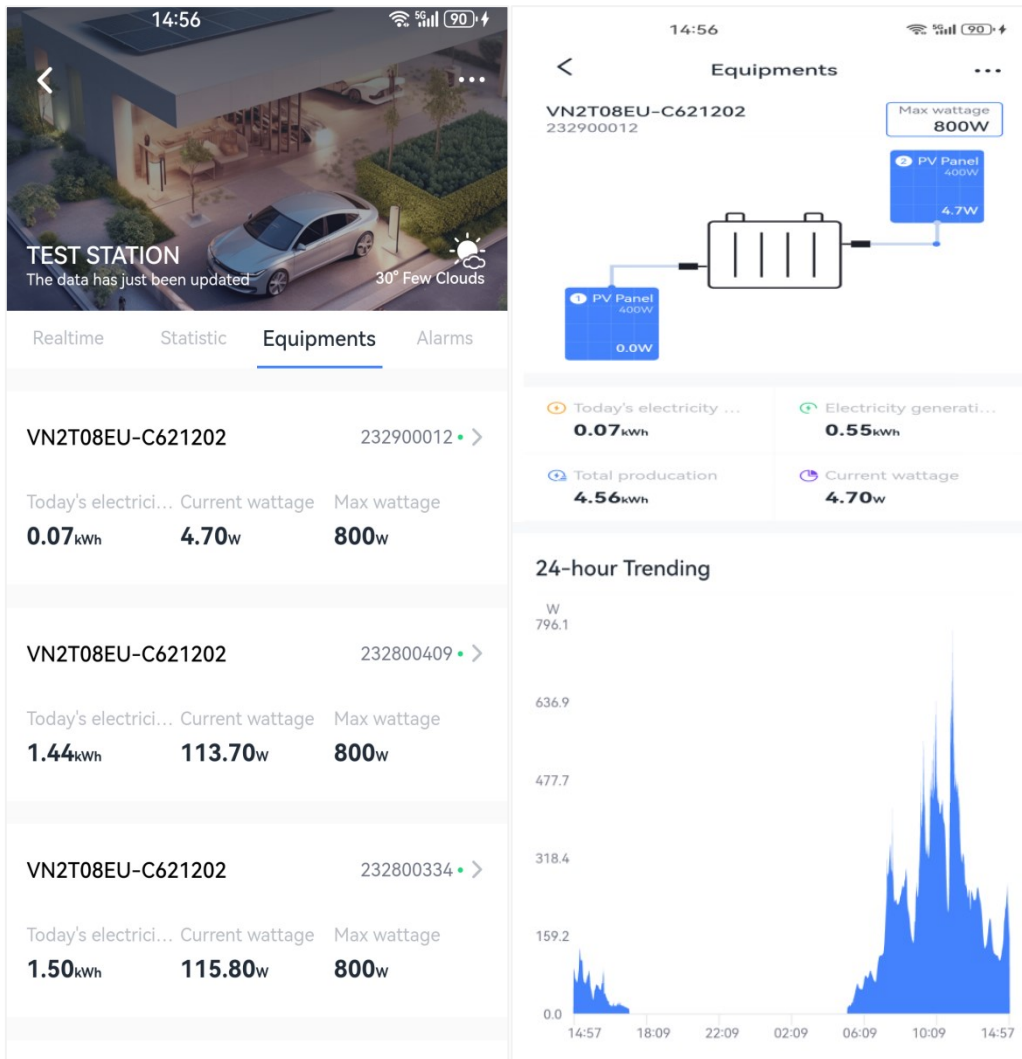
14:56 5G 90

TEST STATION
The data has just been updated
30° Few Clouds

Realtime Statistic Equipments Alarms

VN2T08EU-C621202 232900012

Today's electrici... 0.07kWh
Current wattage 4.70W
Max wattage 800W

VN2T08EU-C621202 232800409

Today's electrici... 1.44kWh
Current wattage 113.70W
Max wattage 800W

VN2T08EU-C621202 232800334

Today's electrici... 1.50kWh
Current wattage 115.80W
Max wattage 800W

14:56 5G 90

Equipments

VN2T08EU-C621202
232900012

Max wattage
800W

2 PV Panel
400W
4.7W

1 PV Panel
400W
0.0W

Today's electricity ...
0.07kWh

Electricity generati...
0.55kWh

Total producation
4.56kWh

Current wattage
4.70W

24-hour Trending

W
796.1
636.9
477.7
318.4
159.2
0.0
14:57 18:09 22:09 02:09 06:09 10:09 14:57